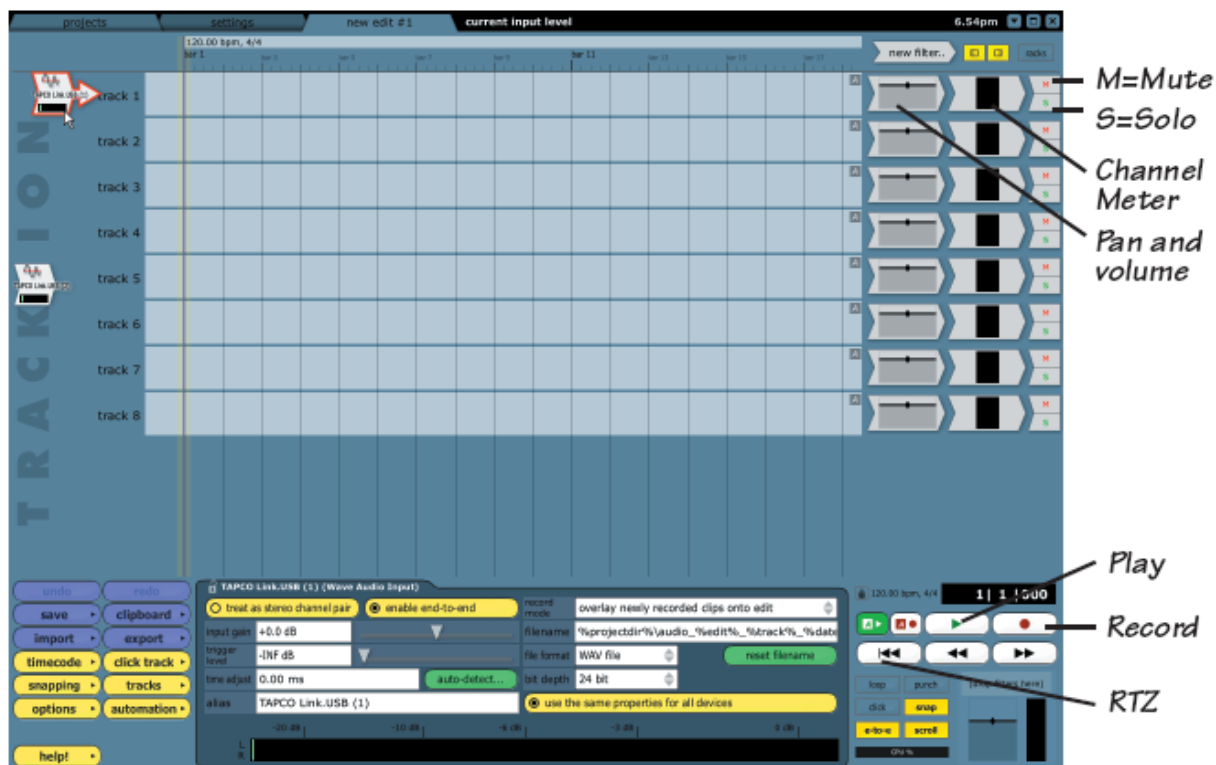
projects | settings | new edit #1 | current input level | 6.54pm

120.00 bpm, 4/4

bar 1 | bar 11

new filter..

TAPCO Link.USB (1)

track 1
track 2
track 3
track 4
track 5
track 6
track 7
track 8

TRACKTION

M=Mute
S=Solo
Channel Meter
Pan and volume

M
S

undo | redo
save | clipboard
import | export
timecode | click track
snapping | tracks
options | automation
help!

TAPCO Link.USB (1) (Wave Audio Input)
treat as stereo channel pair
enable end-to-end
input gain +0.0 dB
trigger level -INF dB
time adjust 0.00 ms
auto-detect...
alias TAPCO Link.USB (1)
record mode overlay newly recorded clips onto edit
filename %projectdir%\audio_%edit%_%track%_%date
file format WAV file
reset filename
bit depth 24 bit
use the same properties for all devices
-20 dB | -10 dB | -6 dB | -3 dB | 0 dB
L
R

120.00 bpm, 4/4
1 | 1 | 000
loop | punch
click | snap
e-to-e | scroll
CPU %

Play
Record
RTZ